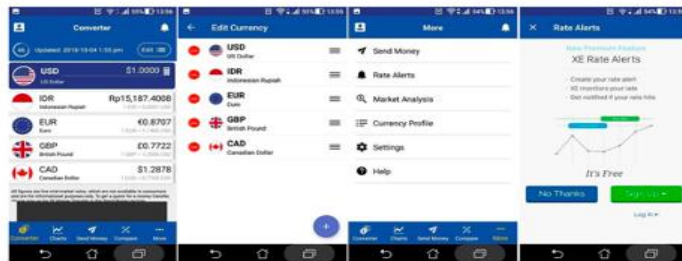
Converter

Updated: 2018-10-04 1:35 pm

Edit

USD
US Dollar
$1.0000

IDR
Indonesian Rupiah
Rp15,187.4008

EUR
Euro
€0.8707

GBP
British Pound
£0.7722

CAD
Canadian Dollar
$1.2878

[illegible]

Converter Charts Send Money Compare More

Edit Currency

USD
US Dollar

IDR
Indonesian Rupiah

EUR
Euro

GBP
British Pound

CAD
Canadian Dollar

+

More

Send Money

Rate Alerts

Market Analysis

Currency Profile

Settings

Help

Converter Charts Send Money Compare More

Rate Alerts

New Premium Feature

XE Rate Alerts

Create your rate alert
XE monitors your rate
Get notified if your rate hits

It's Free

No Thanks

Sign Up

Log in